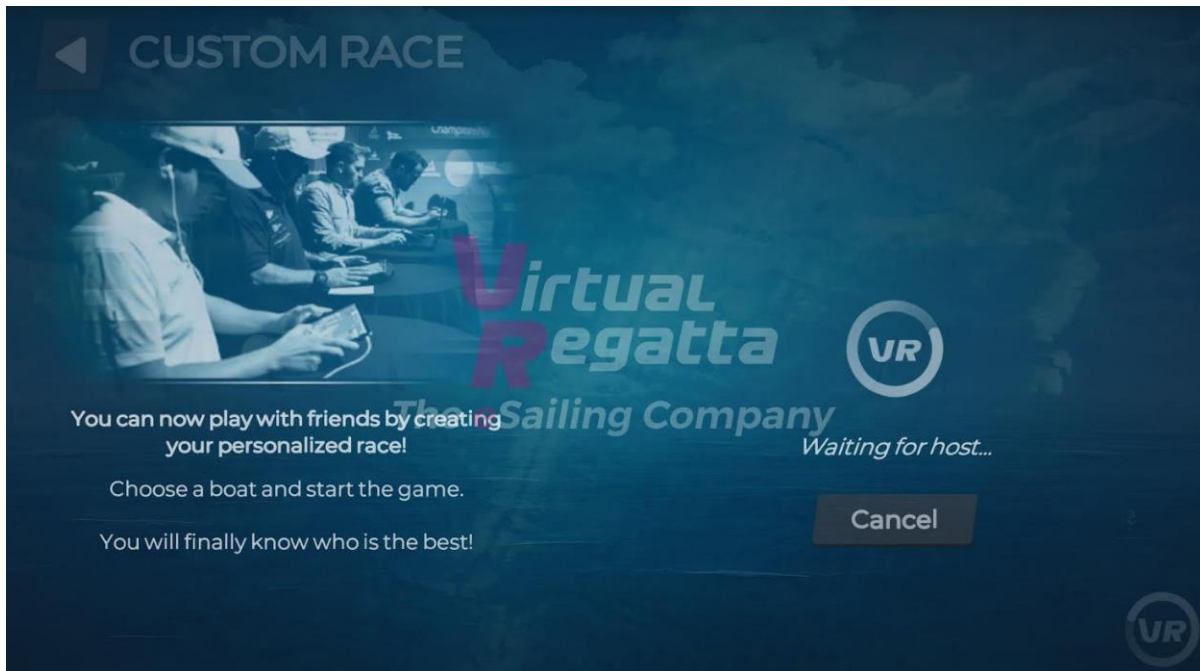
CUSTOM RACE

Virtual Regatta
The Sailing Company

You can now play with friends by creating your personalized race!

Choose a boat and start the game.

You will finally know who is the best!

VR

Waiting for host...

Cancel

VR